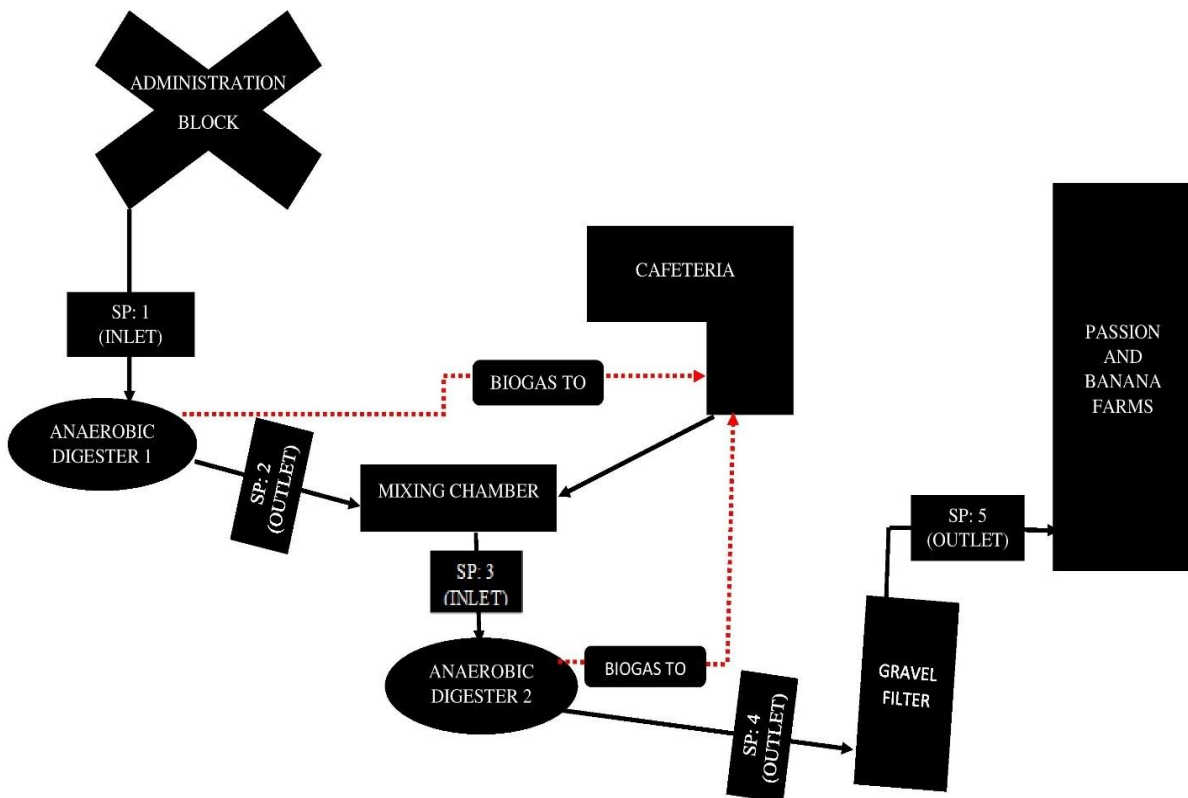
ADMINISTRATION BLOCK

CAFETERIA

PASSION AND BANANA FARMS

SP: 1 (INLET)

BIOGAS TO

ANAEROBIC DIGESTER 1

SP: 2 (OUTLET)

MIXING CHAMBER

SP: 5 (OUTLET)

SP: 3 (INLET)

ANAEROBIC DIGESTER 2

BIOGAS TO

GRAVEL FILTER

SP: 4 (OUTLET)